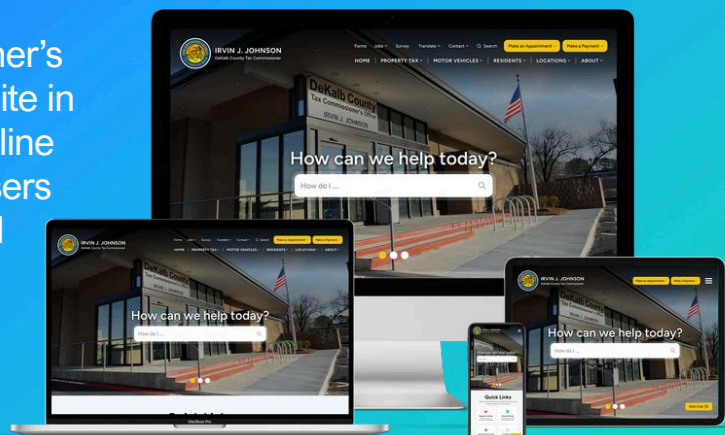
ner's
ite in
line
sers
l

IRVIN J. JOHNSON
DeKalb County Tax Commissioner

Forms Jobs Survey Translate Contact Search Make an Appointment Make a Payment

HOME PROPERTY TAX MOTOR VEHICLES RESIDENTS LOCATIONS ABOUT

DeKalb County
Tax Commissioner's Office
IRVIN J. JOHNSON

How can we help today?
How do I ...

IRVIN J. JOHNSON
DeKalb County Tax Commissioner

How can we help today?
How do I ...

MacBook Pro

IRVIN J. JOHNSON
DeKalb County Tax Commissioner
Make an Appointment Make a Payment

How can we help today?
How do I ...

Quick Links